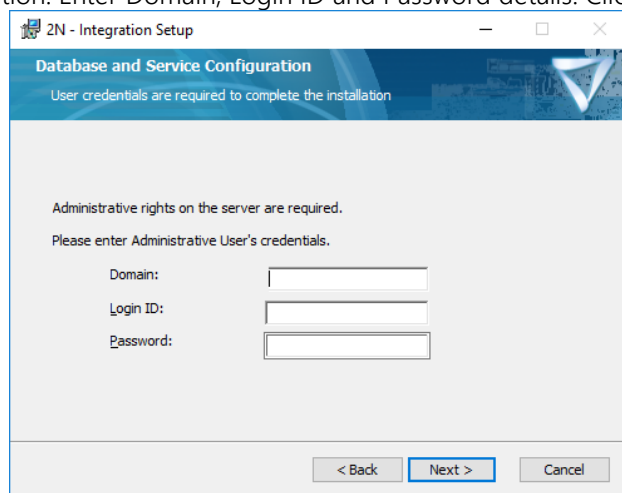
tion. Enter Domain, Login ID and Password details. Clic

2N - Integration Setup

Database and Service Configuration

User credentials are required to complete the installation

Administrative rights on the server are required.

Please enter Administrative User's credentials.

Domain:

Login ID:

Password:

< Back

Next >

Cancel